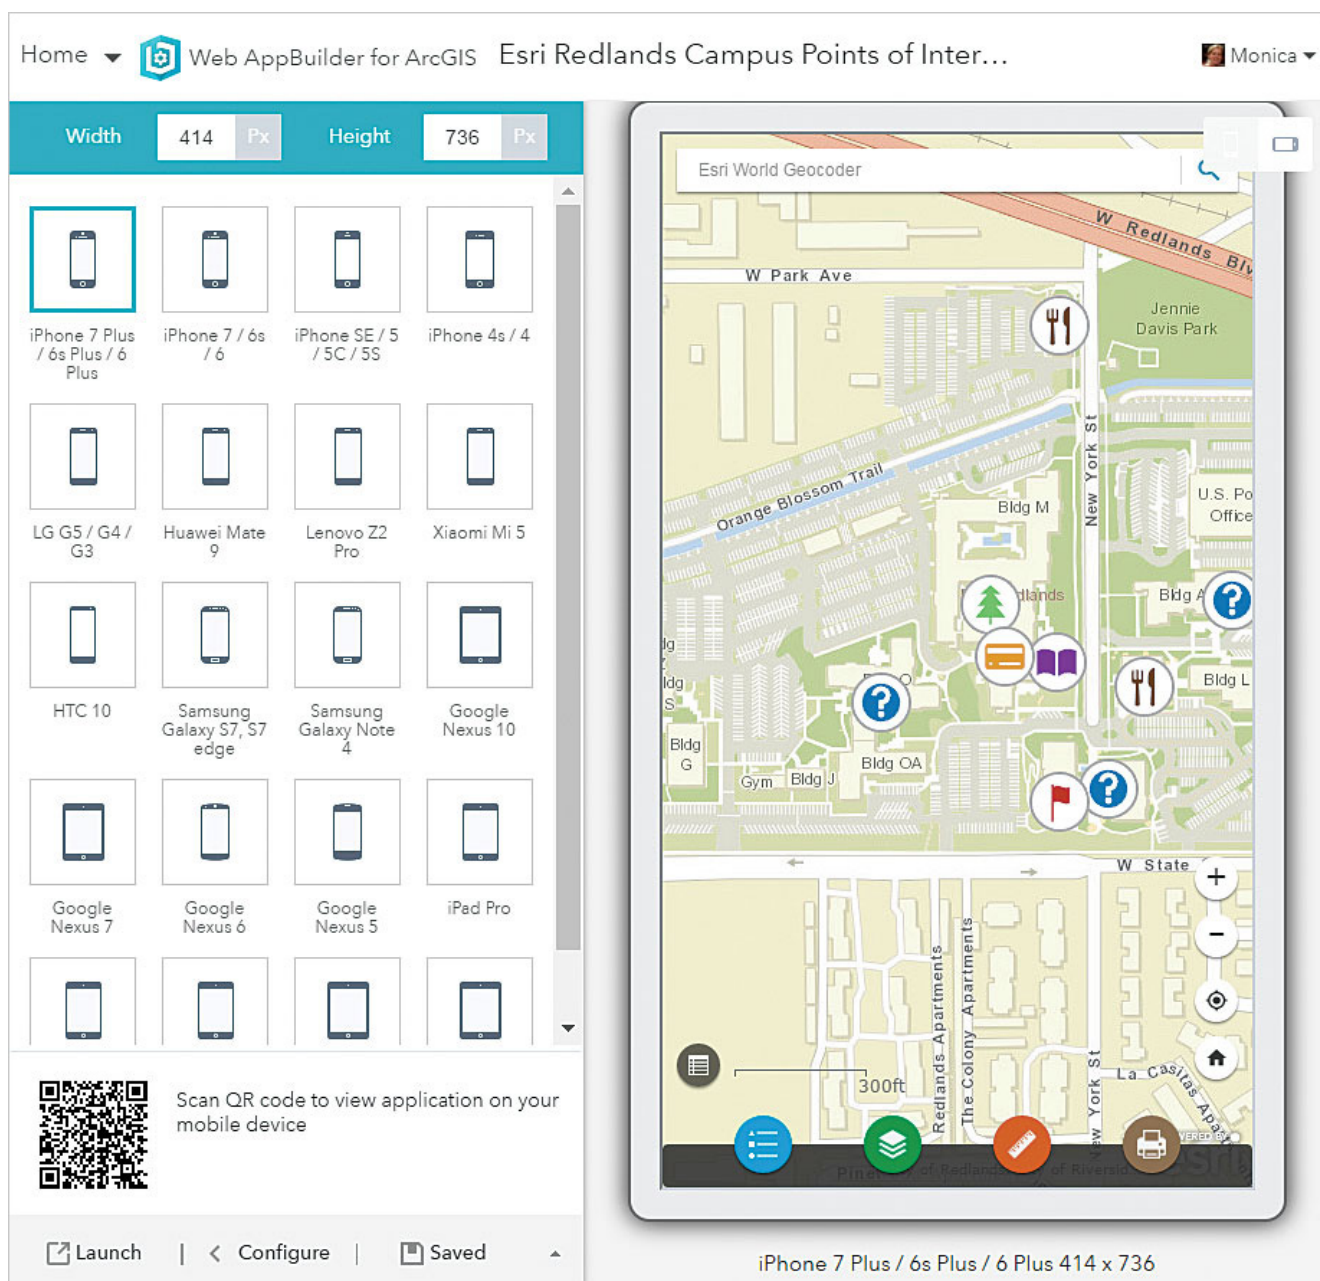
Home Web AppBuilder for ArcGIS Esri Redlands Campus Points of Inter... Monica

Width 414 Px Height 736 Px

iPhone 7 Plus / 6s Plus / 6 Plus
iPhone 7 / 6s / 6
iPhone SE / 5 / 5C / 5S
iPhone 4s / 4
LG G5 / G4 / G3
Huawei Mate 9
Lenovo Z2 Pro
Xiaomi Mi 5
HTC 10
Samsung Galaxy S7, S7 edge
Samsung Galaxy Note 4
Google Nexus 10
Google Nexus 7
Google Nexus 6
Google Nexus 5
iPad Pro

Scan QR code to view application on your mobile device

Launch | Configure | Saved

Esri World Geocoder

W Redlands Blv
W Park Ave
Jennie Davis Park
Orange Blossom Trail
New York St
Bldg M
U.S. Po Office
Bldg A
Bldg L
Bldg G
Gym
Bldg J
Bldg OA
W State
Redlands Apartments
The Colony Apartments
New York St
La Casitas Apa
300ft

iPhone 7 Plus / 6s Plus / 6 Plus 414 x 736